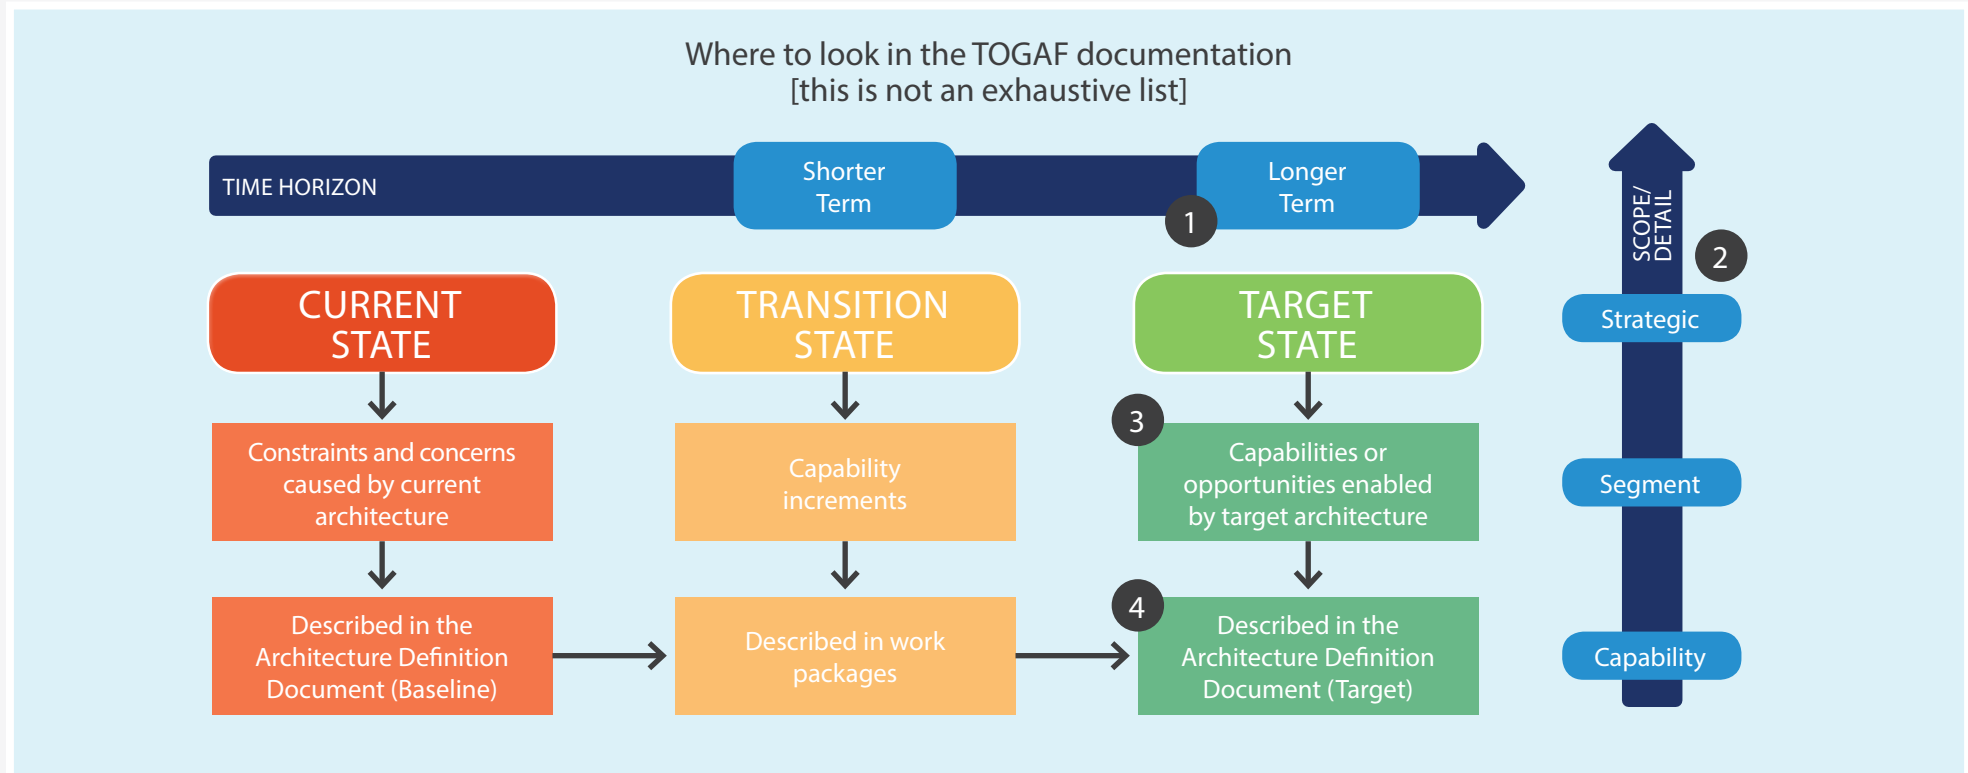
Where to look in the TOGAF documentation
[this is not an exhaustive list]

TIME HORIZON

Shorter Term

Longer Term

1

SCOPE/ DETAIL

2

Strategic

Segment

Capability

CURRENT STATE

Constraints and concerns caused by current architecture

Described in the Architecture Definition Document (Baseline)

TRANSITION STATE

Capability increments

Described in work packages

TARGET STATE

3

Capabilities or opportunities enabled by target architecture

4

Described in the Architecture Definition Document (Target)